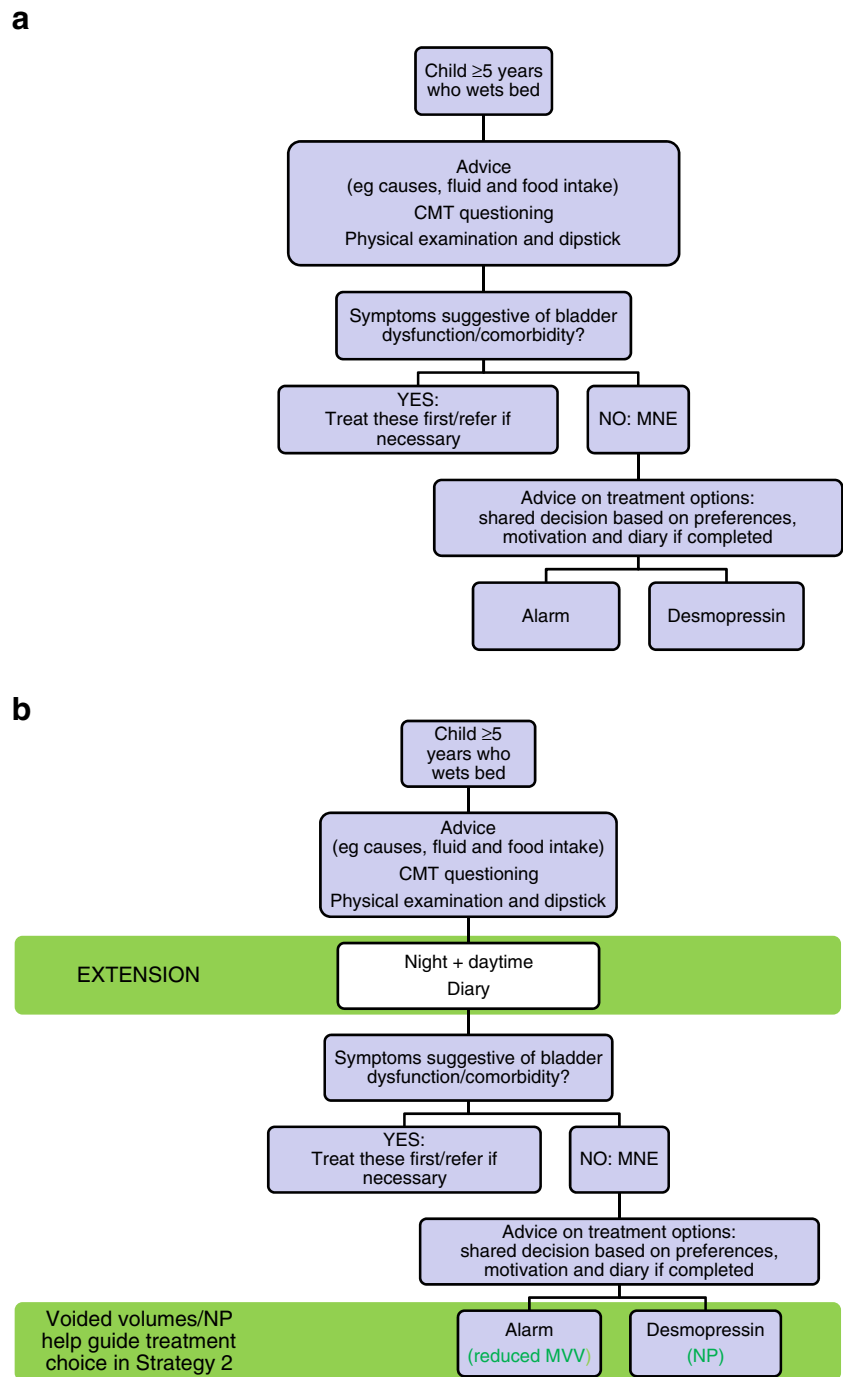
a

Child ≥5 years who wets bed

Advice (eg causes, fluid and food intake)
CMT questioning
Physical examination and dipstick

Symptoms suggestive of bladder dysfunction/comorbidity?

YES: Treat these first/refer if necessary

NO: MNE

Advice on treatment options: shared decision based on preferences, motivation and diary if completed

Alarm

Desmopressin

b

Child ≥5 years who wets bed

Advice (eg causes, fluid and food intake)
CMT questioning
Physical examination and dipstick

EXTENSION

Night + daytime
Diary

Symptoms suggestive of bladder dysfunction/comorbidity?

YES: Treat these first/refer if necessary

NO: MNE

Advice on treatment options: shared decision based on preferences, motivation and diary if completed

Voided volumes/NP help guide treatment choice in Strategy 2

Alarm
(reduced MVV)

Desmopressin
(NP)